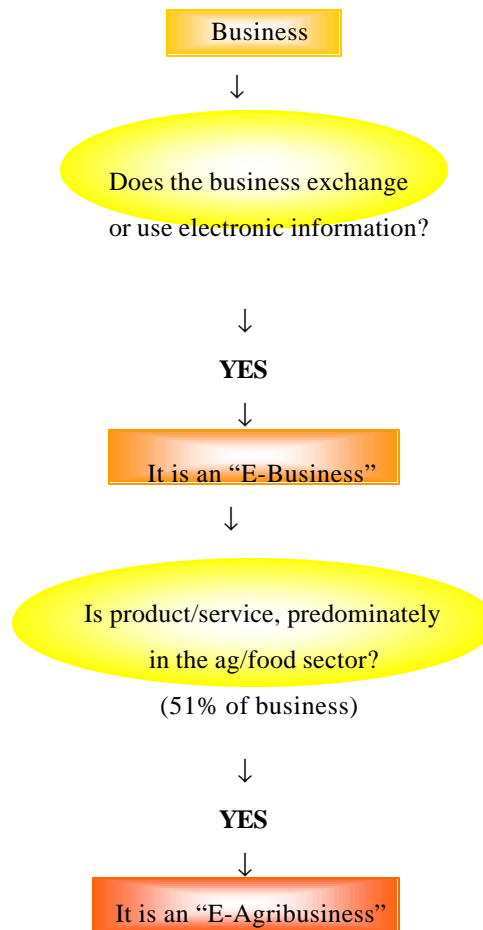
Business

↓

Does the business exchange or use electronic information?

↓

**YES**

↓

It is an “E-Business”

↓

Is product/service, predominately in the ag/food sector?

(51% of business)

↓

**YES**

↓

It is an “E-Agribusiness”